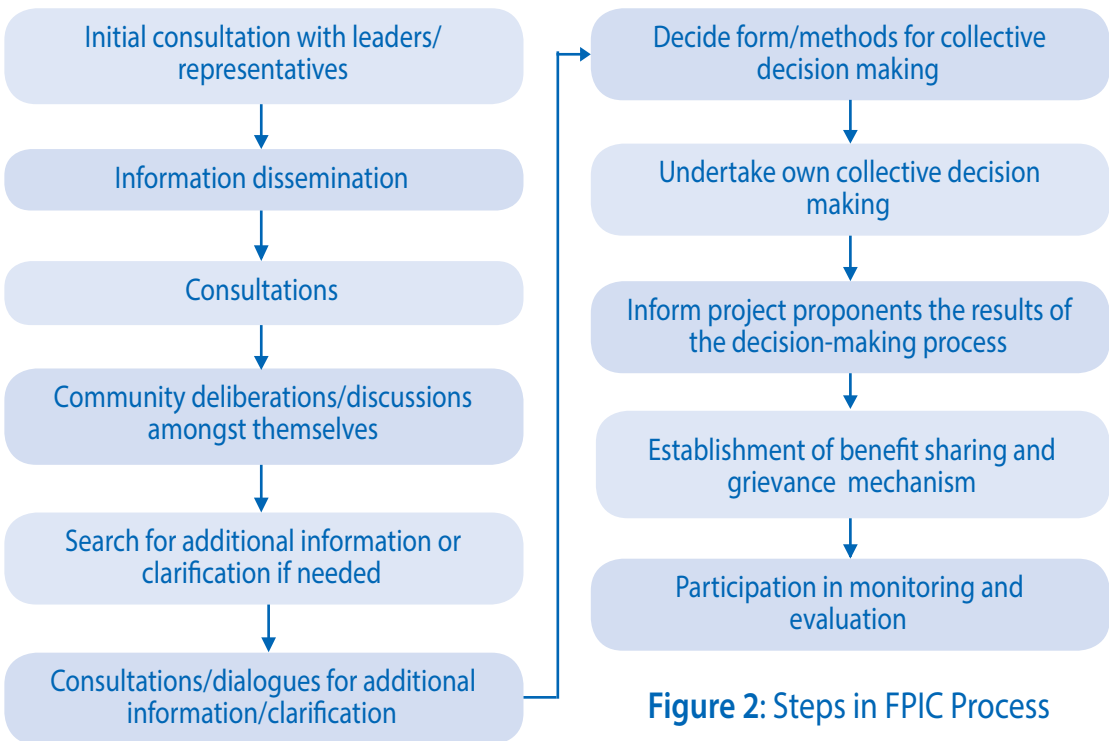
Initial consultation with leaders/ representatives

Information dissemination

Consultations

Community deliberations/discussions amongst themselves

Search for additional information or clarification if needed

Consultations/dialogues for additional information/clarification

Decide form/methods for collective decision making

Undertake own collective decision making

Inform project proponents the results of the decision-making process

Establishment of benefit sharing and grievance mechanism

Participation in monitoring and evaluation

Figure 2: Steps in FPIC Process